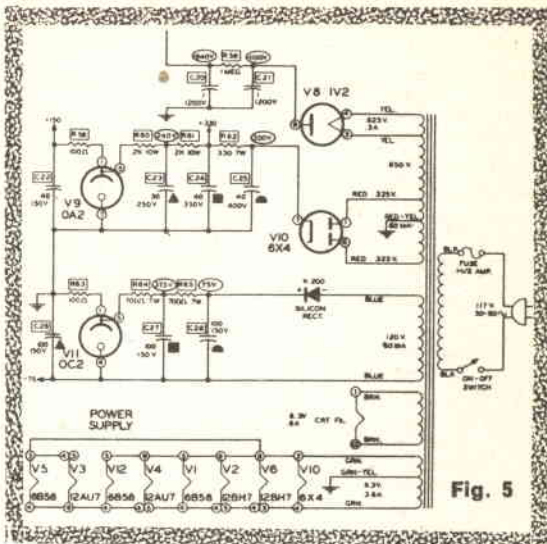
840V R38 1 MEG 1000V
C30 C31
1200V 1200V
V8 1V2
YEL
+150
R38 R60 R61 +330 R62
100Ω 2K 10W 2K 10W 330 7W
C22 C23 C24 C25
40 150V 30 250V 40 350V 40 400V
V9 0A2
YEL 625V 3A
650V
RED 325V
RED-YEL 80 MA
RED 325V
V10 6X4
R63 R64 R65
100Ω 100Ω 7W 1000 7W
M 200
SILICON RECT.
BLUE
C26 C27 C28
100 150V 100 150V 100 150V
120V 50 MA
V11 OC2
-75
BLUE
BLK FUSE 11/2 AMP.
117V 50-60~
BLK ON-OFF SWITCH
POWER SUPPLY
6.3V 6A
CRT FIL.
BRN.
BRN.
GRN.
GRN-YEL
6.3V 3.6A
GRN.
V5 V3 V12 V4 V1 V2 V6 V10
6BS8 12AU7 6BS8 12AU7 6BS8 12BH7 12BH7 6X4
Fig. 5